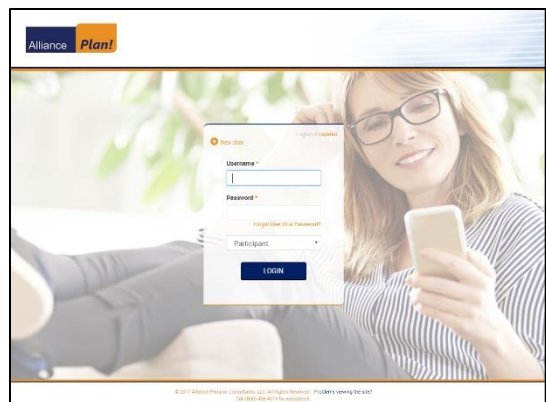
Alliance Plan!

New User

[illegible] | Español

Username *

Password *

Forgot User ID or Password?

Participant

LOGIN

© 2017 Alliance Pension Consultants, LLC. All Rights Reserved. Problems viewing the site? Call (800) 466-4014 for assistance.